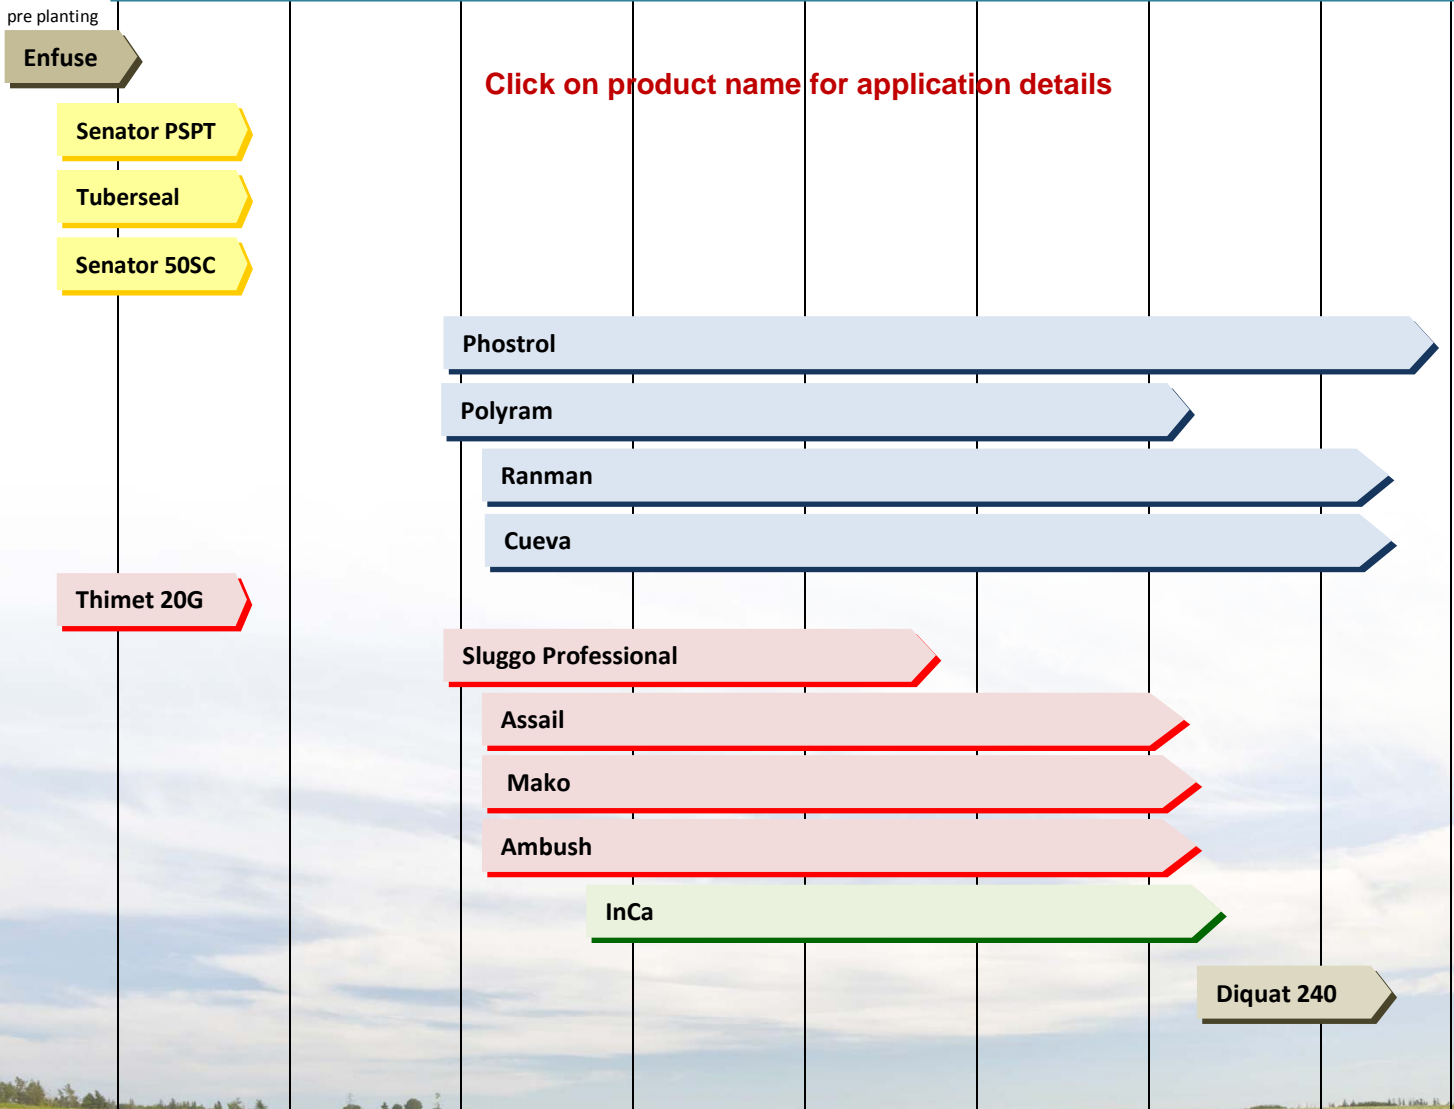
pre planting

Enfuse

Click on product name for application details

Senator PSPT

Tuberseal

Senator 50SC

Phostrol

Polyram

Ranman

Cueva

Thimet 20G

Sluggo Professional

Assail

Mako

Ambush

InCa

Diquat 240